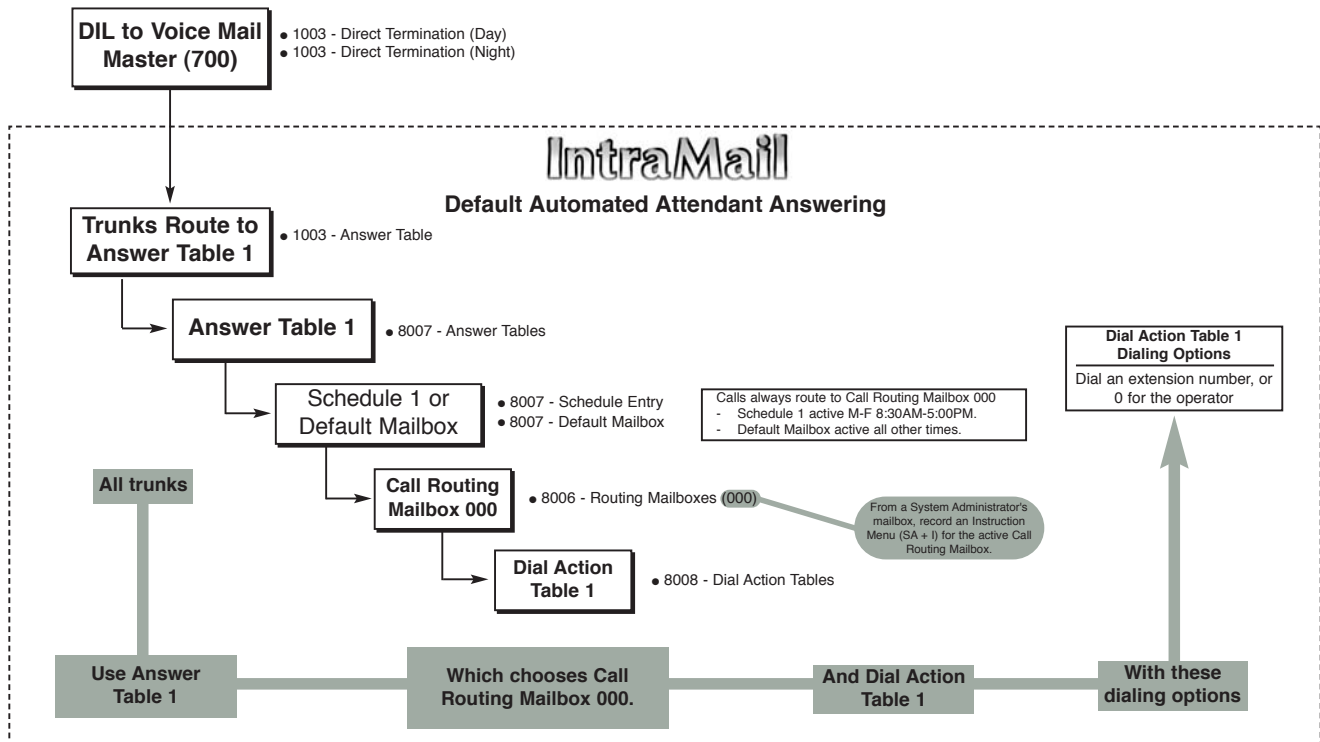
DIL to Voice Mail Master (700)

• 1003 - Direct Termination (Day)
• 1003 - Direct Termination (Night)

IntraMail

Default Automated Attendant Answering

Trunks Route to Answer Table 1

• 1003 - Answer Table

Answer Table 1

• 8007 - Answer Tables

Dial Action Table 1
Dialing Options

Dial an extension number, or 0 for the operator

Schedule 1 or Default Mailbox

• 8007 - Schedule Entry
• 8007 - Default Mailbox

Calls always route to Call Routing Mailbox 000
- Schedule 1 active M-F 8:30AM-5:00PM.
- Default Mailbox active all other times.

All trunks

Call Routing Mailbox 000

• 8006 - Routing Mailboxes (000)

From a System Administrator's mailbox, record an Instruction Menu (SA + I) for the active Call Routing Mailbox.

Dial Action Table 1

• 8008 - Dial Action Tables

Use Answer Table 1

Which chooses Call Routing Mailbox 000.

And Dial Action Table 1

With these dialing options